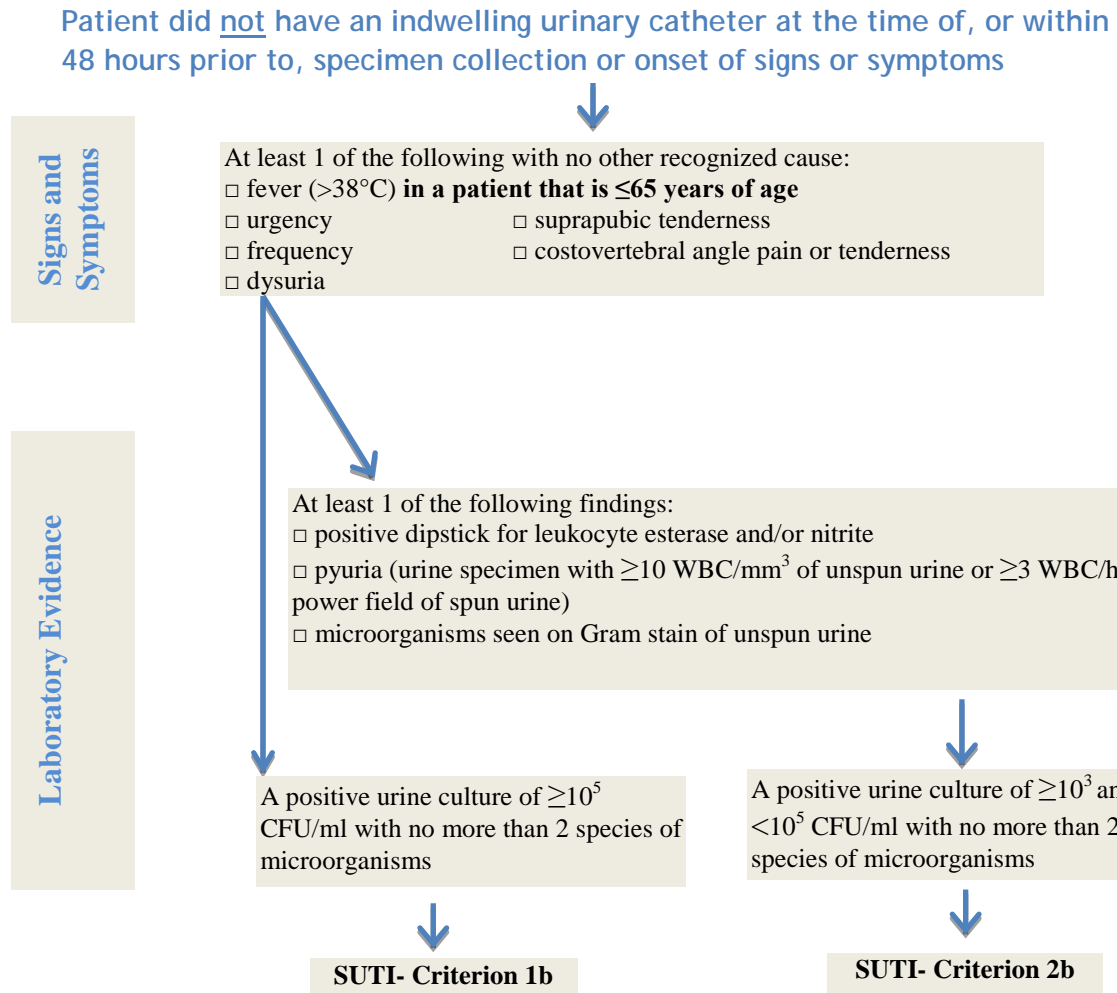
Patient did not have an indwelling urinary catheter at the time of, or within 48 hours prior to, specimen collection or onset of signs or symptoms

Signs and Symptoms

At least 1 of the following with no other recognized cause:
□ fever (>38°C) **in a patient that is ≤65 years of age**
□ urgency □ suprapubic tenderness
□ frequency □ costovertebral angle pain or tenderness
□ dysuria

Laboratory Evidence

At least 1 of the following findings:
□ positive dipstick for leukocyte esterase and/or nitrite
□ pyuria (urine specimen with $\geq$10 WBC/mm$^3$ of unspun urine or $\geq$3 WBC/h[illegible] power field of spun urine)
□ microorganisms seen on Gram stain of unspun urine

A positive urine culture of $\geq 10^5$ CFU/ml with no more than 2 species of microorganisms

A positive urine culture of $\geq 10^3$ an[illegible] $<10^5$ CFU/ml with no more than 2 species of microorganisms

SUTI- Criterion 1b

SUTI- Criterion 2b